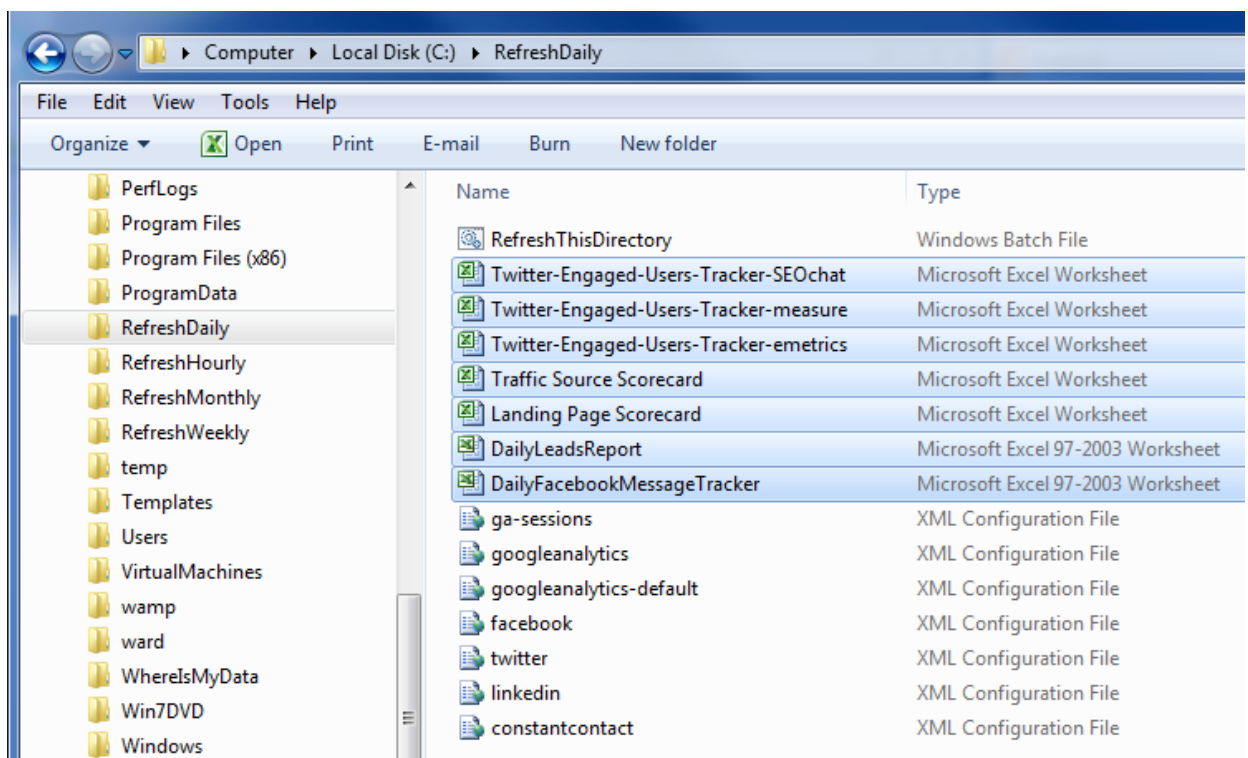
Computer ▸ Local Disk (C:) ▸ RefreshDaily

File Edit View Tools Help

Organize ▾ Open Print E-mail Burn New folder

PerfLogs
Program Files
Program Files (x86)
ProgramData
RefreshDaily
RefreshHourly
RefreshMonthly
RefreshWeekly
temp
Templates
Users
VirtualMachines
wamp
ward
WhereIsMyData
Win7DVD
Windows

| Name | Type |
|---|---|
| RefreshThisDirectory | Windows Batch File |
| Twitter-Engaged-Users-Tracker-SEOchat | Microsoft Excel Worksheet |
| Twitter-Engaged-Users-Tracker-measure | Microsoft Excel Worksheet |
| Twitter-Engaged-Users-Tracker-emetrics | Microsoft Excel Worksheet |
| Traffic Source Scorecard | Microsoft Excel Worksheet |
| Landing Page Scorecard | Microsoft Excel Worksheet |
| DailyLeadsReport | Microsoft Excel 97-2003 Worksheet |
| DailyFacebookMessageTracker | Microsoft Excel 97-2003 Worksheet |
| ga-sessions | XML Configuration File |
| googleanalytics | XML Configuration File |
| googleanalytics-default | XML Configuration File |
| facebook | XML Configuration File |
| twitter | XML Configuration File |
| linkedin | XML Configuration File |
| constantcontact | XML Configuration File |